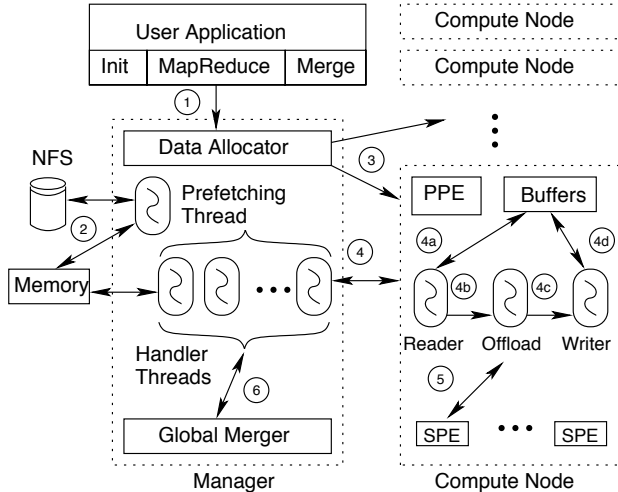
User Application

Init | MapReduce | Merge

Compute Node

Compute Node

1

Data Allocator

NFS

2

Prefetching Thread

3

PPE

Buffers

4a

4d

4

Memory

4b

4c

Reader

Offload

Writer

Handler Threads

6

5

Global Merger

SPE

SPE

Manager

Compute Node